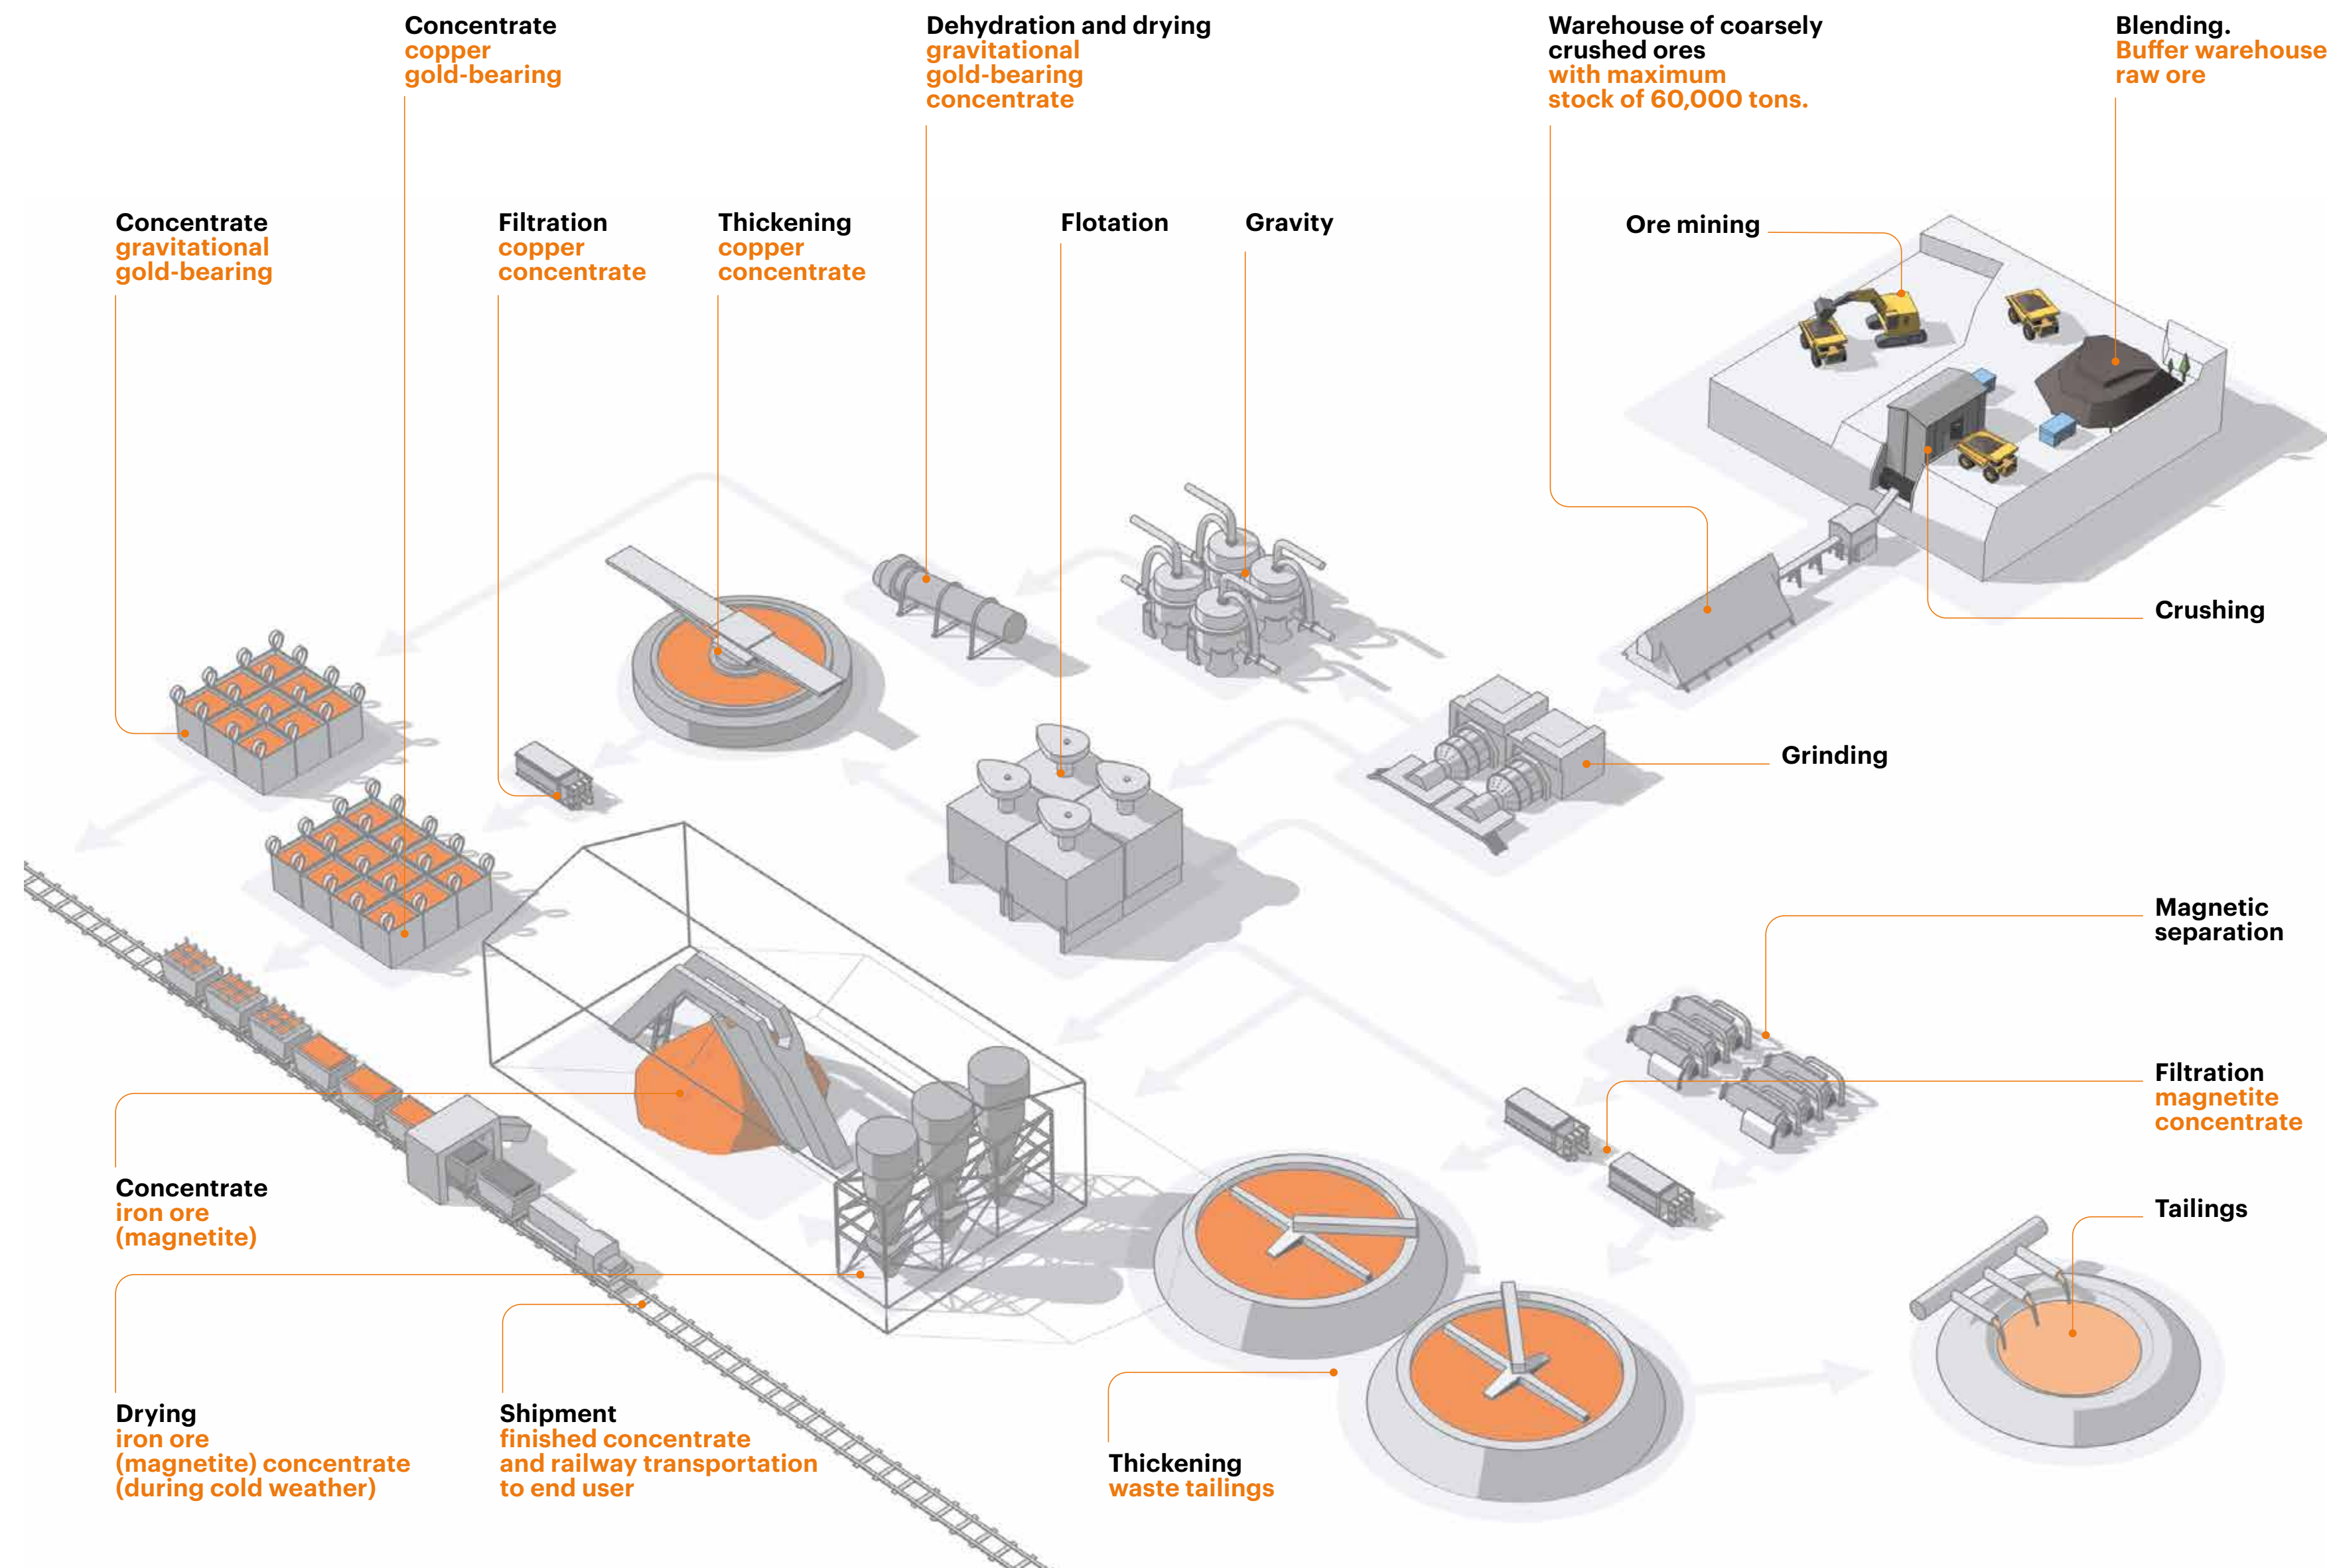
Concentrate
copper
gold-bearing

Dehydration and drying
gravitational
gold-bearing
concentrate

Warehouse of coarsely
crushed ores
with maximum
stock of 60,000 tons.

Blending.
Buffer warehouse
raw ore

Concentrate
gravitational
gold-bearing

Filtration
copper
concentrate

Thickening
copper
concentrate

Flotation

Gravity

Ore mining

Crushing

Grinding

Magnetic
separation

Filtration
magnetite
concentrate

Tailings

Concentrate
iron ore
(magnetite)

Drying
iron ore
(magnetite) concentrate
(during cold weather)

Shipment
finished concentrate
and railway transportation
to end user

Thickening
waste tailings